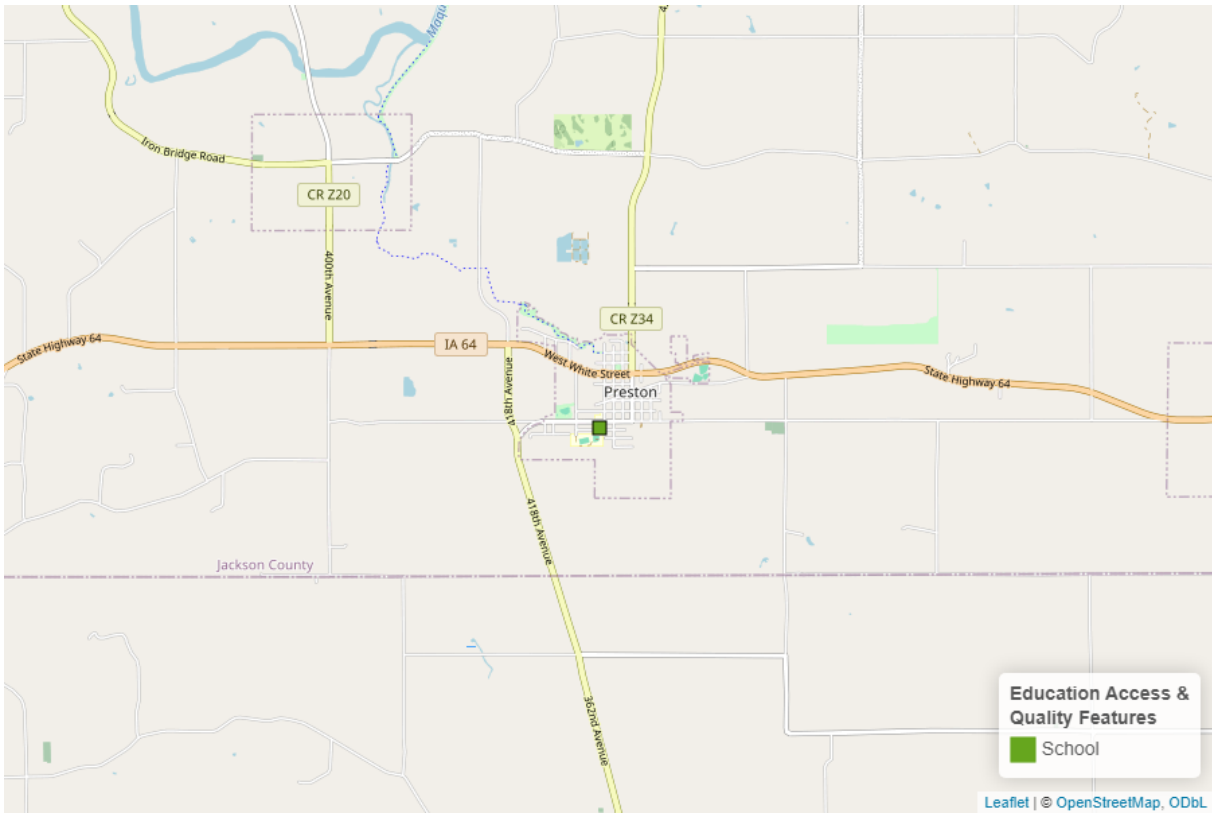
Moqu

Iron Bridge Road

CR Z20

400th Avenue

CR Z34

State Highway 64

IA 64

418th Avenue

West White Street

Preston

State Highway 64

418th Avenue

Jackson County

362nd Avenue

Education Access & Quality Features

School

Leaflet | © OpenStreetMap, ODbL